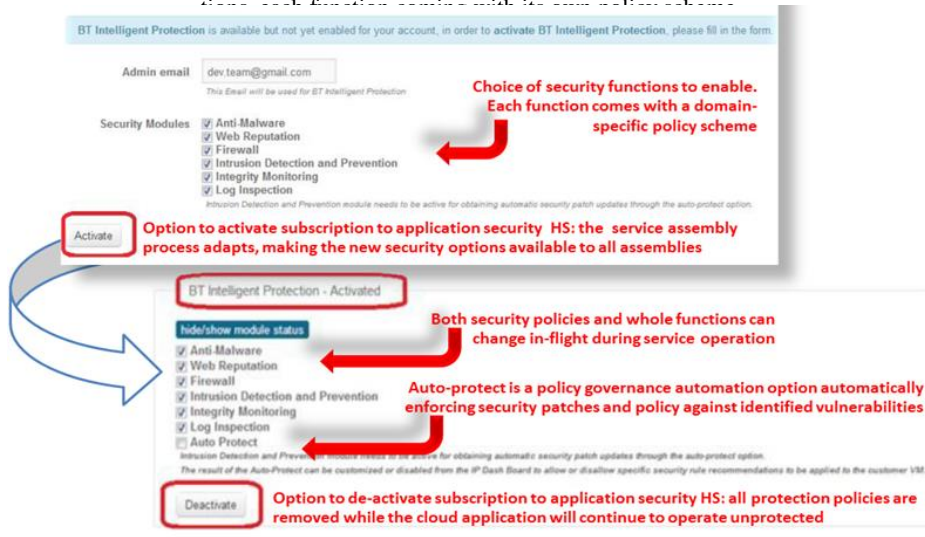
tions, each function coming with its own policy scheme

BT Intelligent Protection is available but not yet enabled for your account, in order to activate BT Intelligent Protection, please fill in the form.

Admin email dev.team@gmail.com

This Email will be used for BT Intelligent Protection

Choice of security functions to enable. Each function comes with a domain-specific policy scheme

Security Modules
Anti-Malware
Web Reputation
Firewall
Intrusion Detection and Prevention
Integrity Monitoring
Log Inspection

Intrusion Detection and Prevention module needs to be active for obtaining automatic security patch updates through the auto-protect option.

Activate

Option to activate subscription to application security HS: the service assembly process adapts, making the new security options available to all assemblies

BT Intelligent Protection - Activated

hide/show module status

Both security policies and whole functions can change in-flight during service operation

Anti-Malware
Web Reputation
Firewall
Intrusion Detection and Prevention
Integrity Monitoring
Log Inspection
Auto Protect

Auto-protect is a policy governance automation option automatically enforcing security patches and policy against identified vulnerabilities

Intrusion Detection and Prevention module needs to be active for obtaining automatic security patch updates through the auto-protect option.

The result of the Auto-Protect can be customized or disabled from the IP Dash Board to allow or disallow specific security rule recommendations to be applied to the customer VM

Deactivate

Option to de-activate subscription to application security HS: all protection policies are removed while the cloud application will continue to operate unprotected